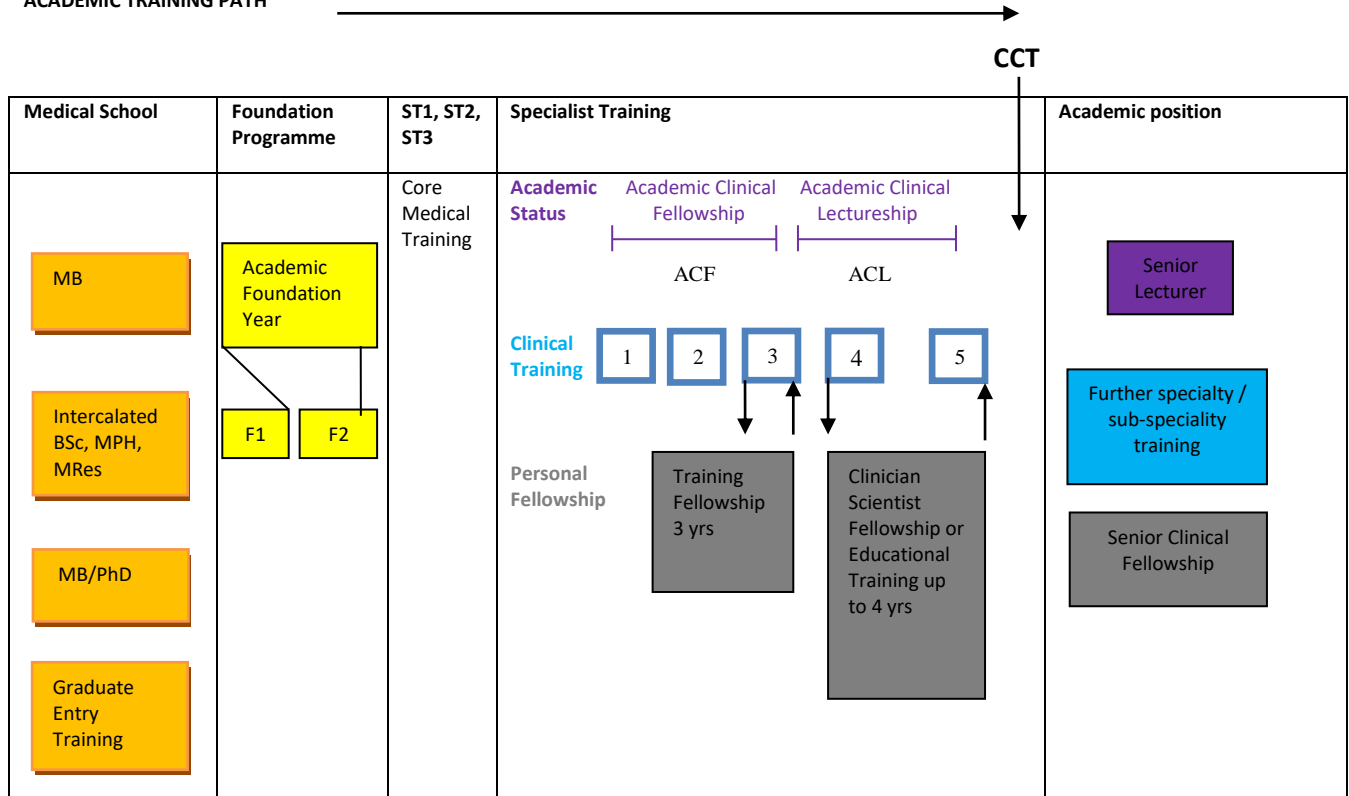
ACADEMIC TRAINING PATH

CCT

| Medical School | Foundation Programme | ST1, ST2, ST3 | Specialist Training | Academic position |
|---|---|---|---|---|
| MB<br>Intercalated BSc, MPH, MRes<br>MB/PhD<br>Graduate Entry Training | Academic Foundation Year<br>F1 F2 | Core Medical Training | Academic Status: Academic Clinical Fellowship (ACF), Academic Clinical Lectureship (ACL)<br>Clinical Training: 1 2 3 4 5<br>Personal Fellowship: Training Fellowship 3 yrs; Clinician Scientist Fellowship or Educational Training up to 4 yrs | Senior Lecturer<br>Further specialty / sub-speciality training<br>Senior Clinical Fellowship |